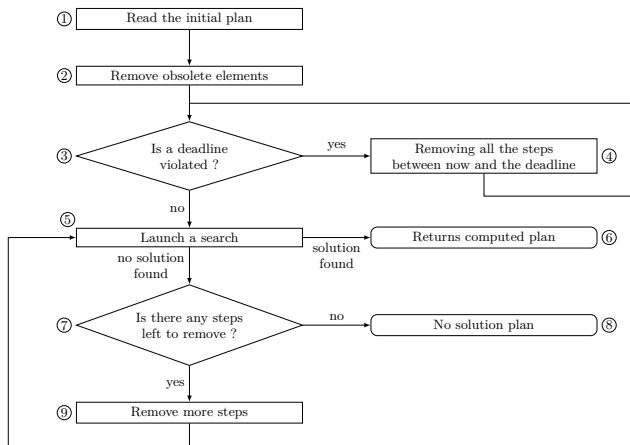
① Read the initial plan

② Remove obsolete elements

③ Is a deadline violated ?

yes

Removing all the steps between now and the deadline ④

no

⑤ Launch a search

solution found

Returns computed plan ⑥

no solution found

⑦ Is there any steps left to remove ?

no

No solution plan ⑧

yes

⑨ Remove more steps